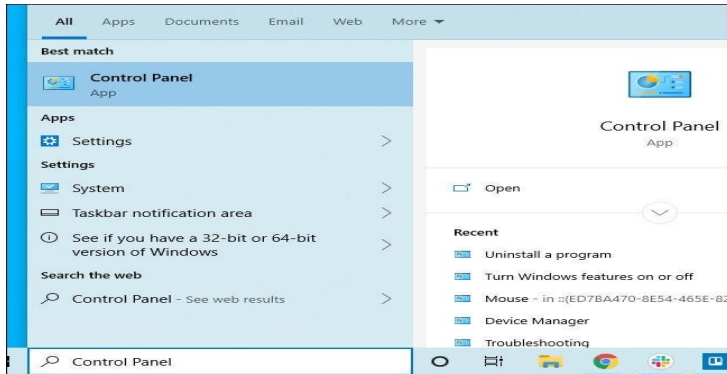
All Apps Documents Email Web More

Best match

Control Panel
App

Apps

Settings >

Settings

System >

Taskbar notification area >

See if you have a 32-bit or 64-bit version of Windows >

Search the web

Control Panel - See web results >

Control Panel
App

Open

Recent

Uninstall a program

Turn Windows features on or off

Mouse - in ::{ED7BA470-8E54-465E-82

Device Manager

Troubleshooting

Control Panel